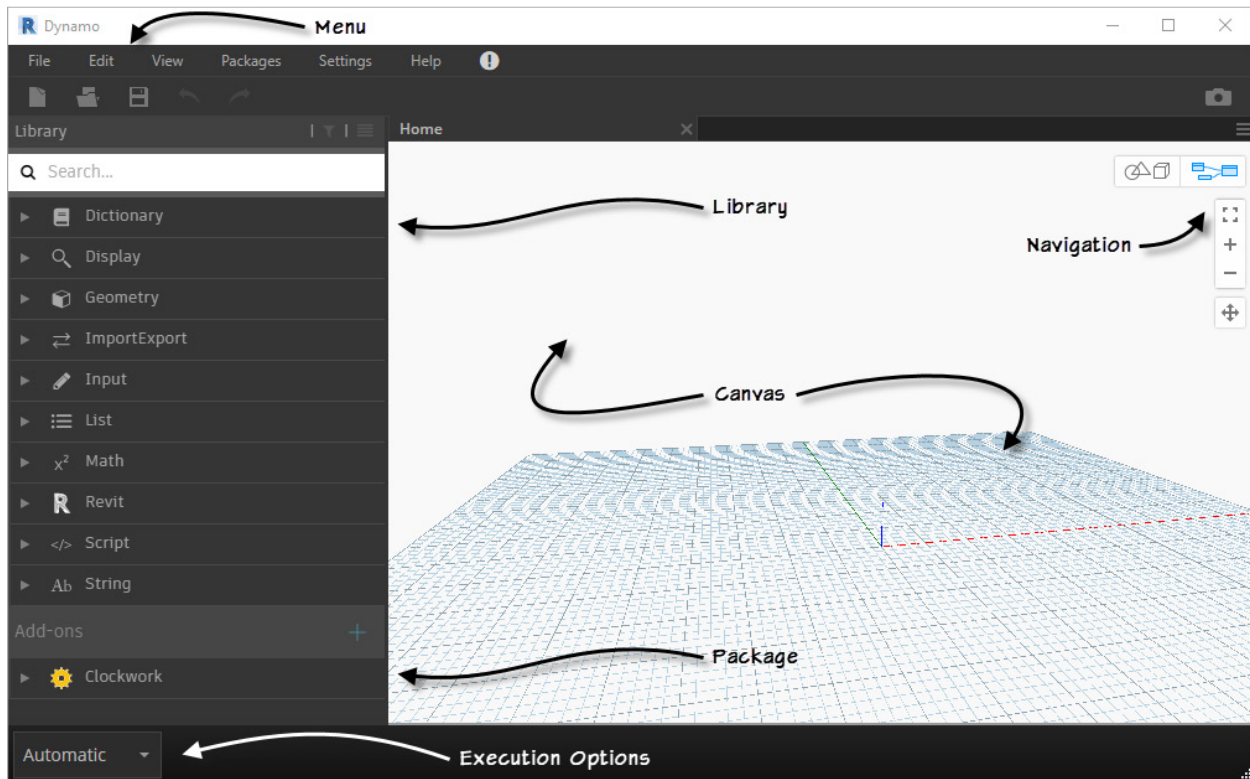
Dynamo

Menu

File Edit View Packages Settings Help

Library

Home

Search...

Library

Dictionary

Display

Navigation

Geometry

ImportExport

Input

Canvas

List

$x^2$ Math

Revit

Script

String

Add-ons

Package

Clockwork

Automatic

Execution Options